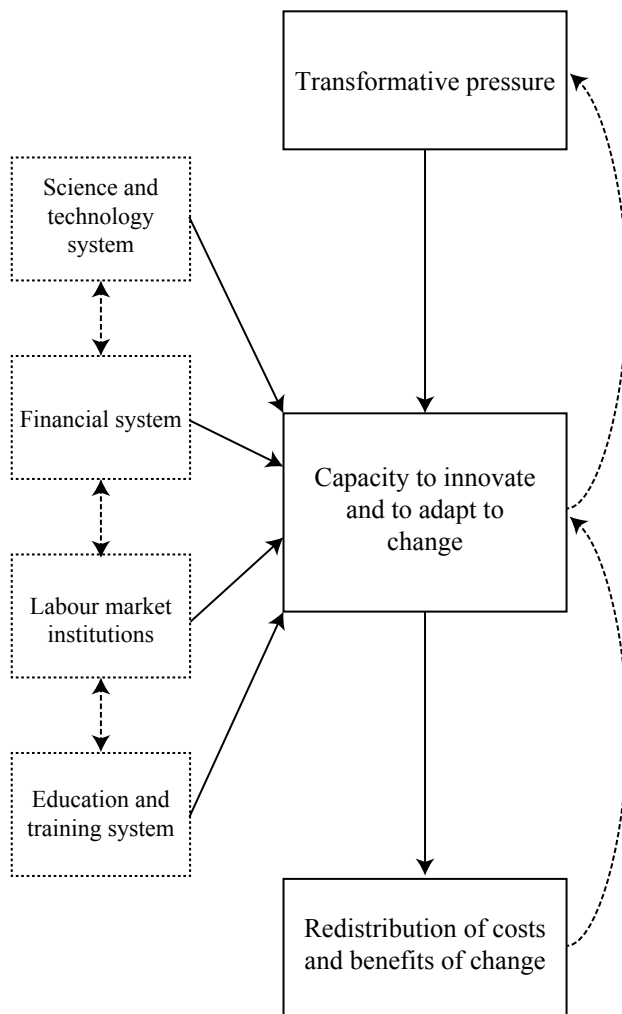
Transformative pressure

Science and technology system

Financial system

Labour market institutions

Education and training system

Capacity to innovate and to adapt to change

Redistribution of costs and benefits of change